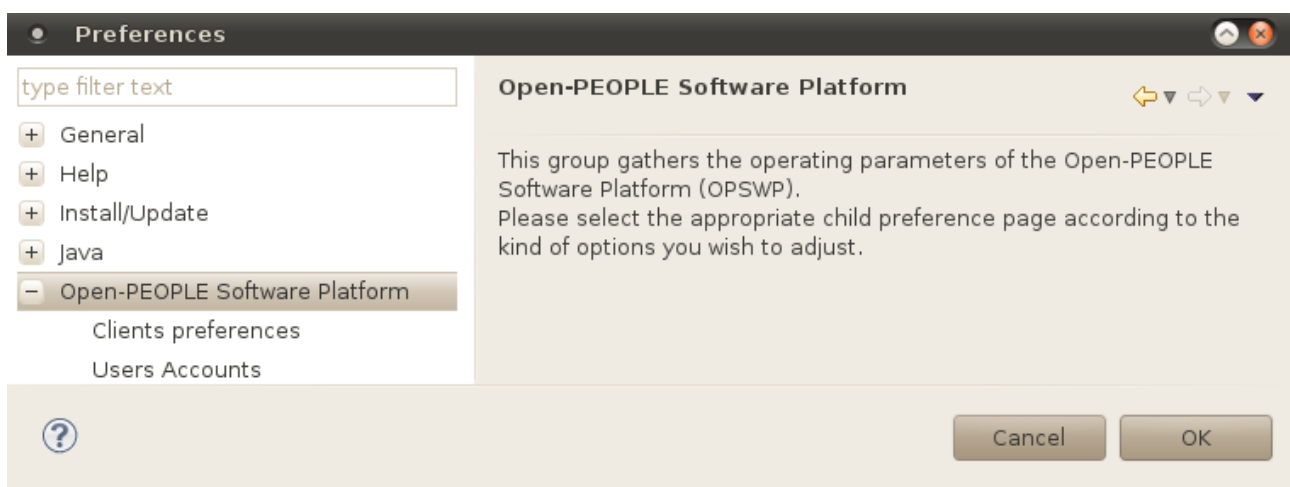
Preferences

type filter text

+ General
+ Help
+ Install/Update
+ Java
− Open-PEOPLE Software Platform
Clients preferences
Users Accounts

Open-PEOPLE Software Platform

This group gathers the operating parameters of the Open-PEOPLE Software Platform (OPSWP).
Please select the appropriate child preference page according to the kind of options you wish to adjust.

?

Cancel

OK